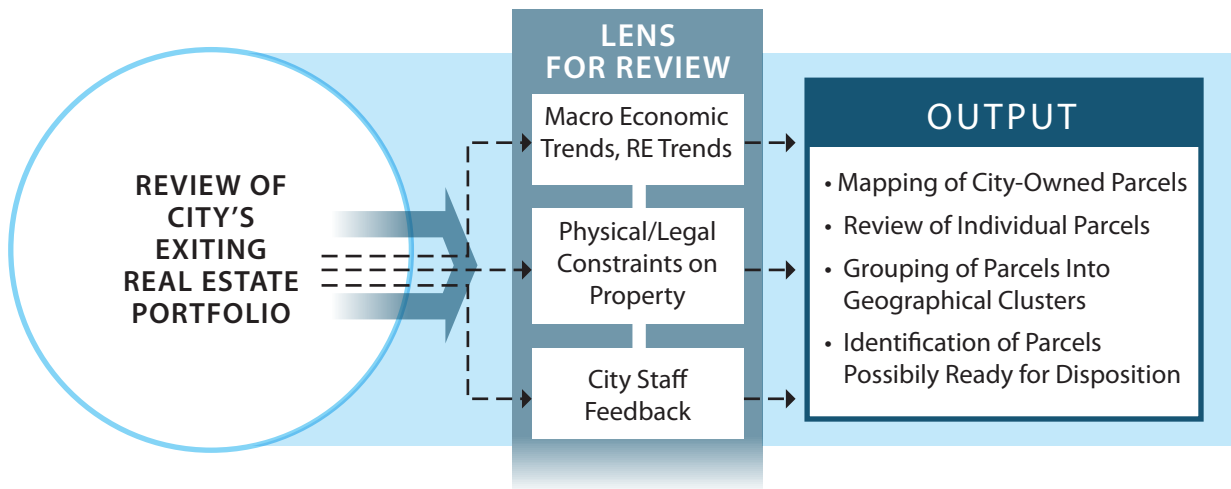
REVIEW OF CITY'S EXITING REAL ESTATE PORTFOLIO

LENS FOR REVIEW

Macro Economic Trends, RE Trends

Physical/Legal Constraints on Property

City Staff Feedback

OUTPUT

• Mapping of City-Owned Parcels
• Review of Individual Parcels
• Grouping of Parcels Into Geographical Clusters
• Identification of Parcels Possibly Ready for Disposition